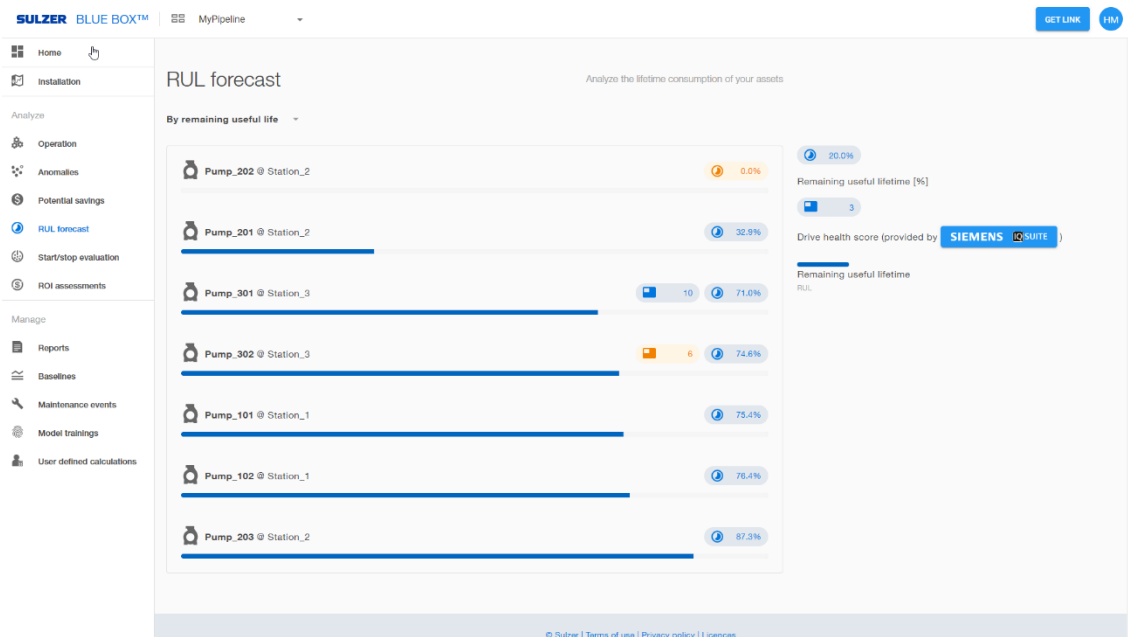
SULZER BLUE BOX™ MyPipeline

GET LINK HM

Home
Installation

Analyze
Operation
Anomalies
Potential savings
RUL forecast
Start/stop evaluation
ROI assessments

Manage
Reports
Baselines
Maintenance events
Model trainings
User defined calculations

RUL forecast

Analyze the lifetime consumption of your assets

By remaining useful life

Pump_202 @ Station_2 0.0%

Pump_201 @ Station_2 32.9%

Pump_301 @ Station_3 10 71.0%

Pump_302 @ Station_3 6 74.6%

Pump_101 @ Station_1 75.4%

Pump_102 @ Station_1 76.4%

Pump_203 @ Station_2 87.3%

20.0%
Remaining useful lifetime [%]

3
Drive health score (provided by SIEMENS IQ SUITE )

Remaining useful lifetime
RUL

© Sulzer | Terms of use | Privacy policy | Licenses